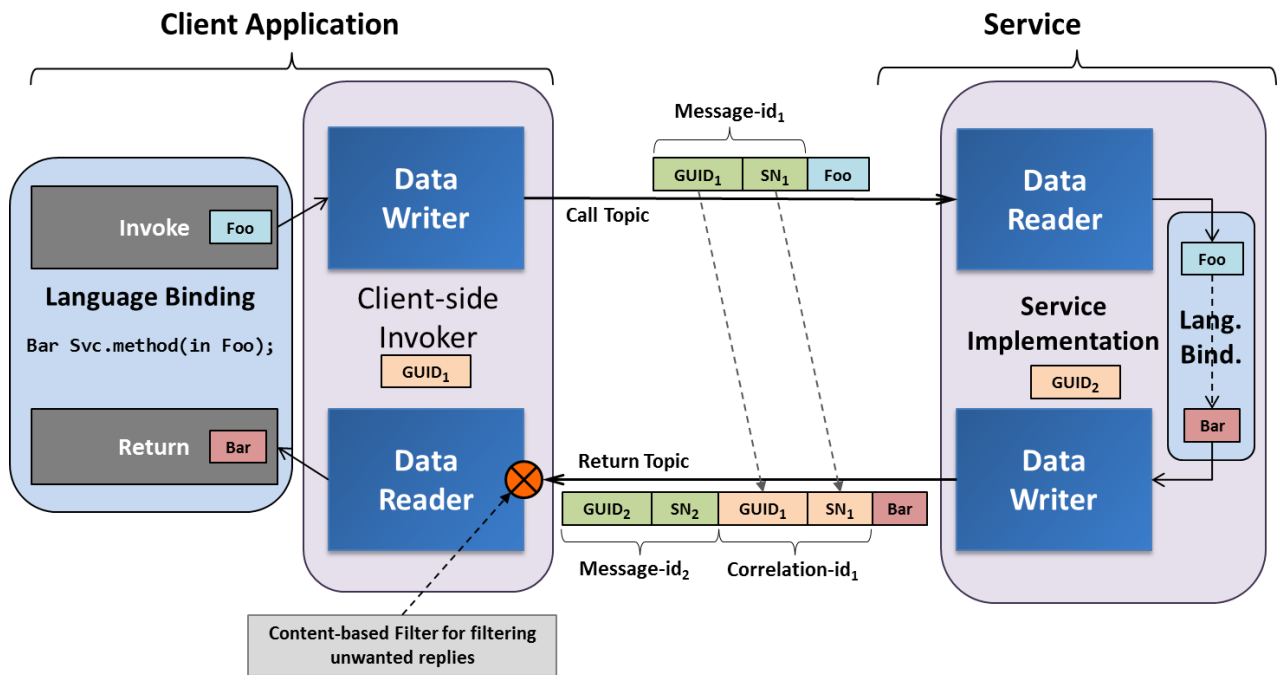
Client Application

Service

Invoke Foo

Language Binding

Bar Svc.method(in Foo);

Return Bar

Data Writer

Client-side Invoker

GUID$_1$

Data Reader

Message-id$_1$

| GUID$_1$ | SN$_1$ | Foo |
|---|---|---|

Call Topic

Return Topic

| GUID$_2$ | SN$_2$ | GUID$_1$ | SN$_1$ | Bar |
|---|---|---|---|---|

Message-id$_2$

Correlation-id$_1$

Data Reader

Foo

Service Implementation

Lang. Bind.

GUID$_2$

Bar

Data Writer

Content-based Filter for filtering unwanted replies